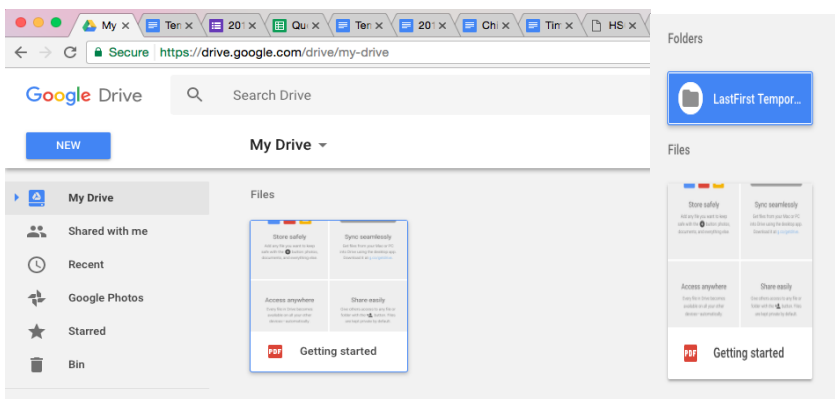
My × Ten × 201 × Qui × Ten × 201 × Chi × Tim × HS

Secure https://drive.google.com/drive/my-drive

Google Drive

Search Drive

NEW

My Drive

My Drive

Shared with me

Recent

Google Photos

Starred

Bin

Files

Store safely

Sync seamlessly

Access anywhere

Share easily

PDF Getting started

Folders

LastFirst Tempor...

Files

Store safely

Sync seamlessly

Access anywhere

Share easily

PDF Getting started